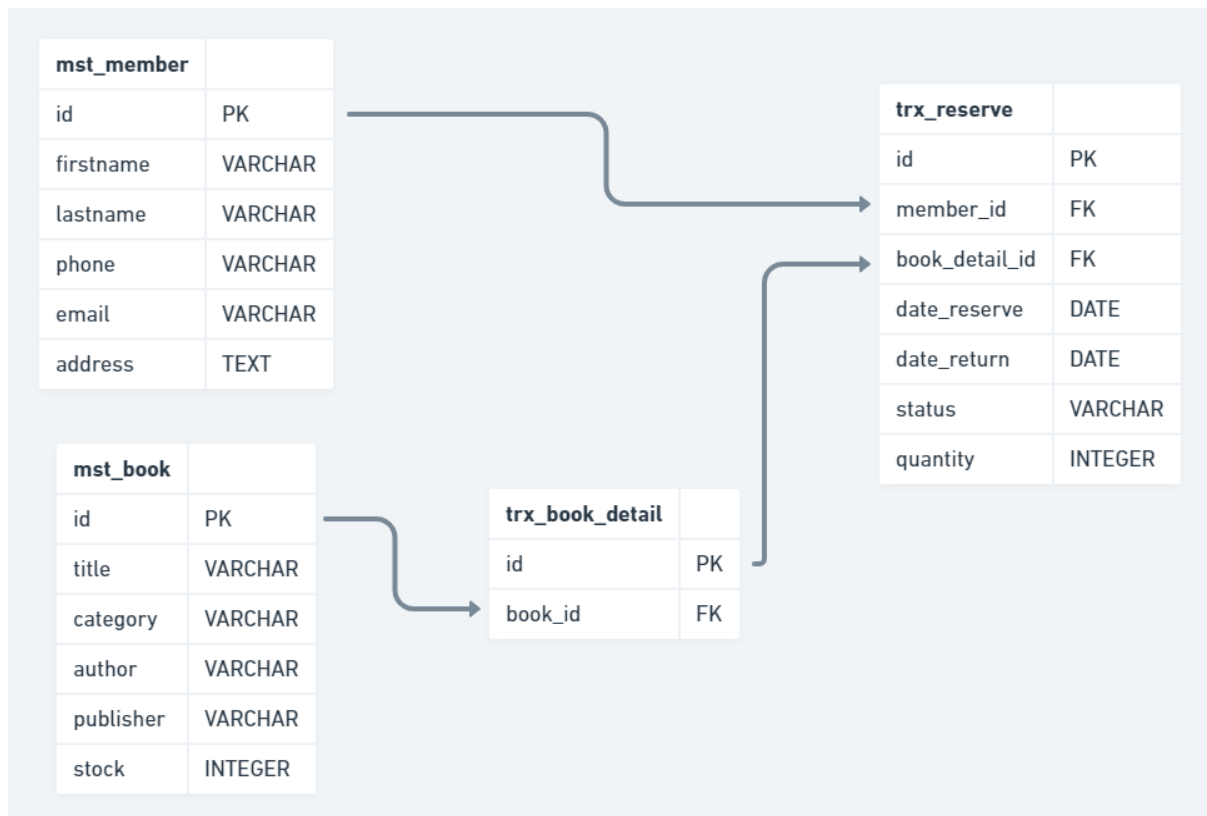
| mst_member | |
|---|---|
| id | PK |
| firstname | VARCHAR |
| lastname | VARCHAR |
| phone | VARCHAR |
| email | VARCHAR |
| address | TEXT |

| trx_reserve | |
|---|---|
| id | PK |
| member_id | FK |
| book_detail_id | FK |
| date_reserve | DATE |
| date_return | DATE |
| status | VARCHAR |
| quantity | INTEGER |

| mst_book | |
|---|---|
| id | PK |
| title | VARCHAR |
| category | VARCHAR |
| author | VARCHAR |
| publisher | VARCHAR |
| stock | INTEGER |

| trx_book_detail | |
|---|---|
| id | PK |
| book_id | FK |